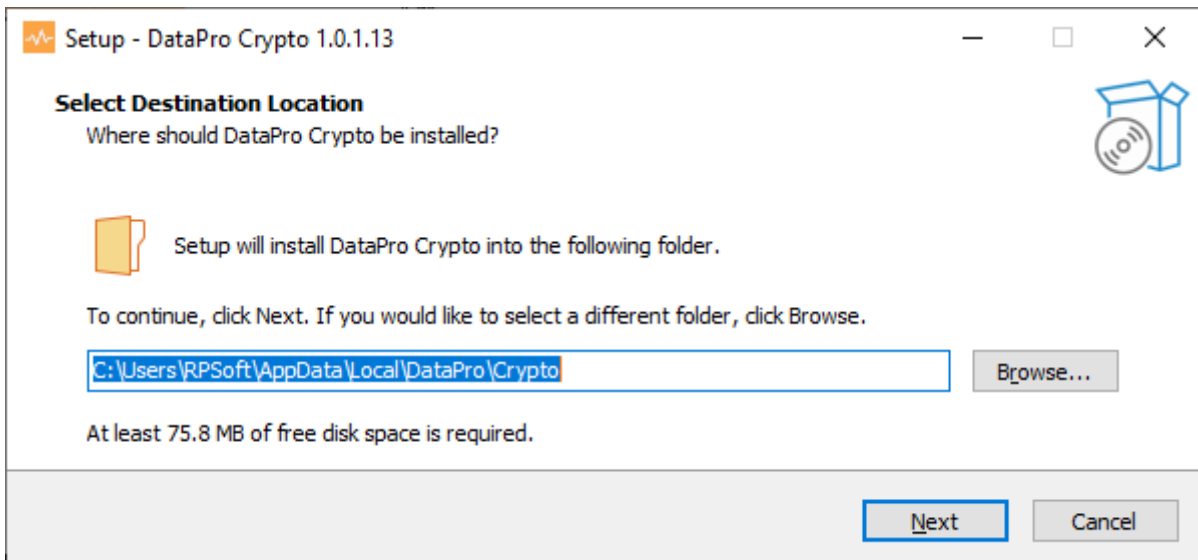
Setup - DataPro Crypto 1.0.1.13

Select Destination Location
Where should DataPro Crypto be installed?

Setup will install DataPro Crypto into the following folder.

To continue, click Next. If you would like to select a different folder, click Browse.

C:\Users\RPSoft\AppData\Local\DataPro\Crypto

Browse...

At least 75.8 MB of free disk space is required.

Next

Cancel